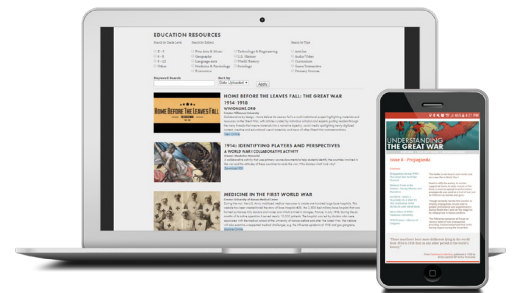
EDUCATION RESOURCES

Keyword Search

Sort By

APPLY

HOME BEFORE THE LEAVES FALL: THE GREAT WAR 1914-1918

HOME BEFORE THE LEAVES FALL

1914: IDENTIFYING PLAYERS AND PERSPECTIVES

A WORLD WAR I COLLABORATIVE ACTIVITY

MEDICINE IN THE FIRST WORLD WAR

UNDERSTANDING THE GREAT WAR

Issue 8 – Propaganda